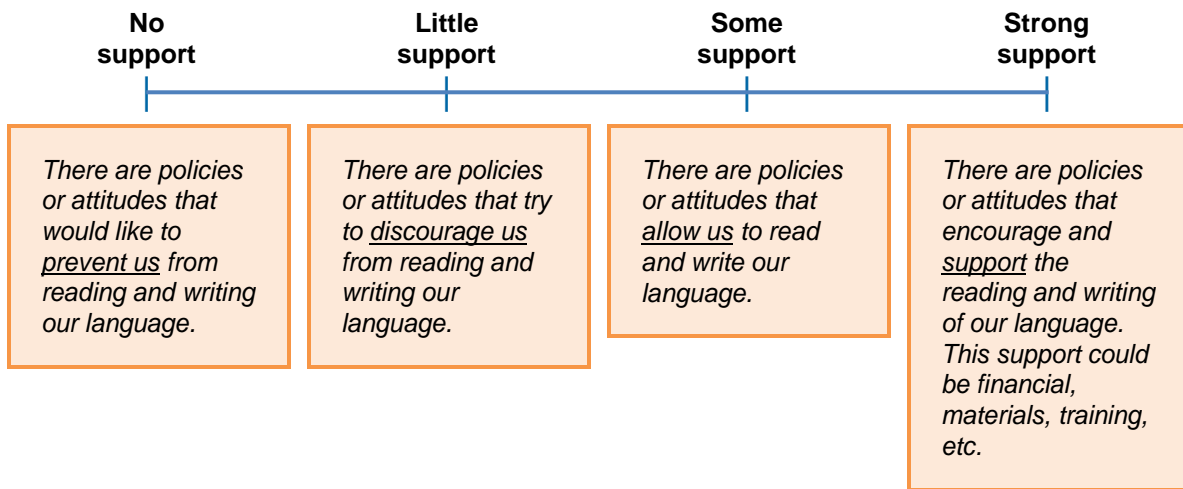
No support

Little support

Some support

Strong support

There are policies or attitudes that would like to prevent us from reading and writing our language.

There are policies or attitudes that try to discourage us from reading and writing our language.

There are policies or attitudes that allow us to read and write our language.

There are policies or attitudes that encourage and support the reading and writing of our language. This support could be financial, materials, training, etc.